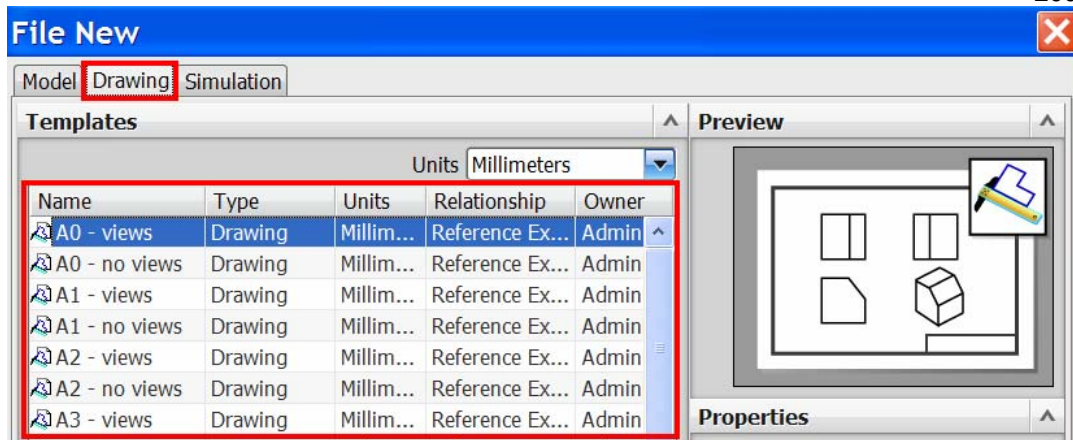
File New

Model Drawing Simulation

Templates

Units Millimeters

| Name | Type | Units | Relationship | Owner |
|---|---|---|---|---|
| A0 - views | Drawing | Millim... | Reference Ex... | Admin |
| A0 - no views | Drawing | Millim... | Reference Ex... | Admin |
| A1 - views | Drawing | Millim... | Reference Ex... | Admin |
| A1 - no views | Drawing | Millim... | Reference Ex... | Admin |
| A2 - views | Drawing | Millim... | Reference Ex... | Admin |
| A2 - no views | Drawing | Millim... | Reference Ex... | Admin |
| A3 - views | Drawing | Millim... | Reference Ex... | Admin |

Preview

Properties